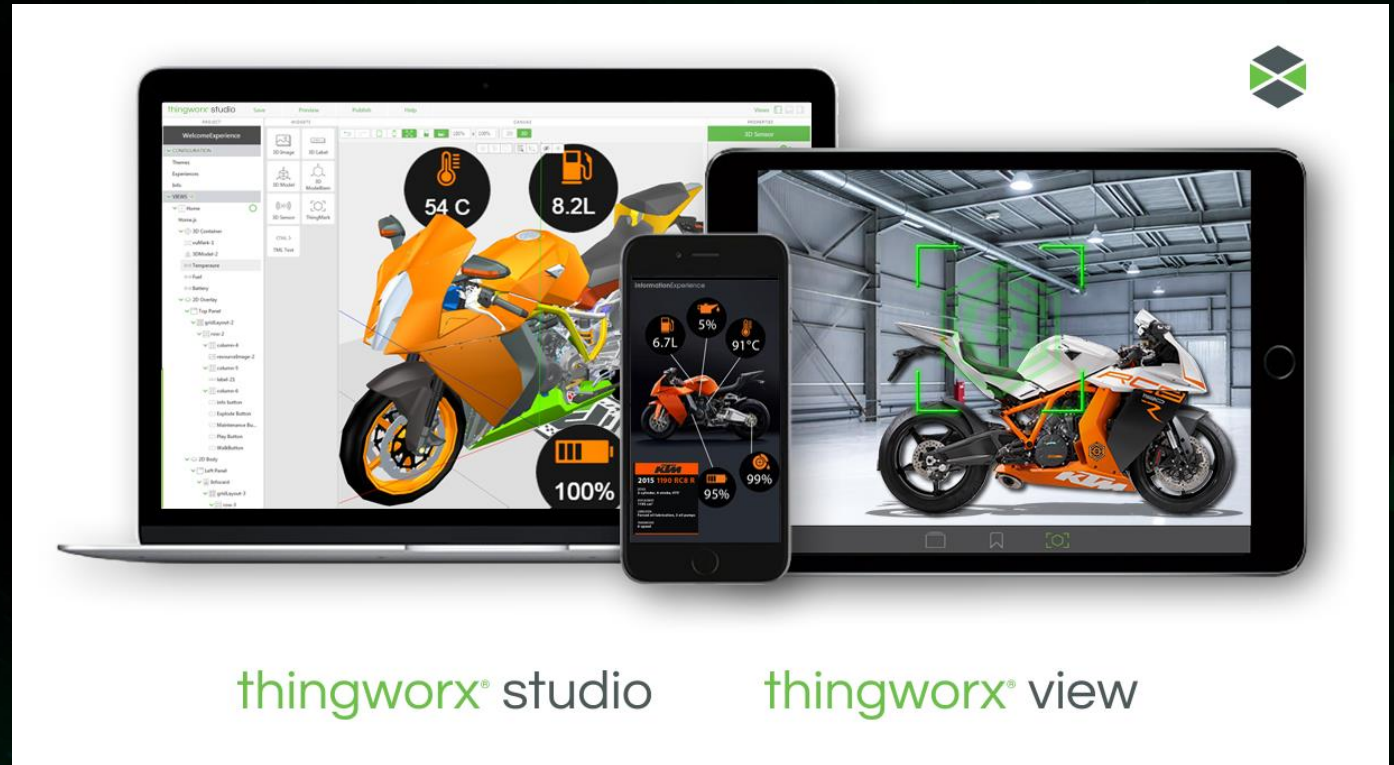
thingworx studio Save Preview Publish Help

PROJECT WIDGETS CANVAS PROPERTIES

WelcomeExperience

3D Sensor

CONFIGURATION
Themes
Experiences
Info
VIEWS
Home
Home.js
3D Container
3D Image
3D Label
3D Model
3D ModelItem
3D Sensor
ThingMark
TML Text
Temperature
Fuel
Battery
2D Overlay
Top Panel
gridLayout-2
row-2
column-4
column-5
label-21
column-6
Info button
Explode Button
Maintenance Bu...
Play Button
WalkButton
2D Body
Left Panel
Infocard
gridLayout-3

54 C

8.2L

100%

InformationExperience

6.7L

5%

91°C

95%

99%

KTM
2015 1190 RC8 R

thingworx® studio

thingworx® view